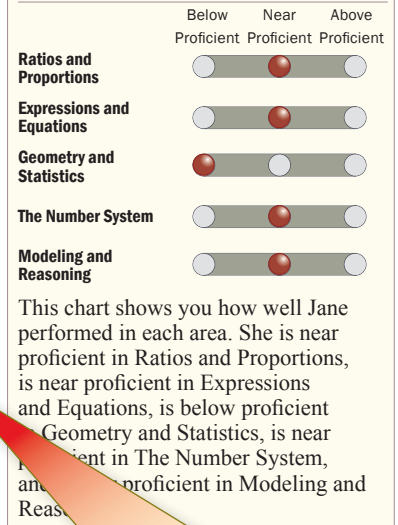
| | Below Proficient | Near Proficient | Above Proficient |
|---|---|---|---|
| Ratios and Proportions | | | |
| Expressions and Equations | | | |
| Geometry and Statistics | | | |
| The Number System | | | |
| Modeling and Reasoning | | | |

This chart shows you how well Jane performed in each area. She is near proficient in Ratios and Proportions, is near proficient in Expressions and Equations, is below proficient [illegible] Geometry and Statistics, is near pr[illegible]cient in The Number System, and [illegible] proficient in Modeling and Reas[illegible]